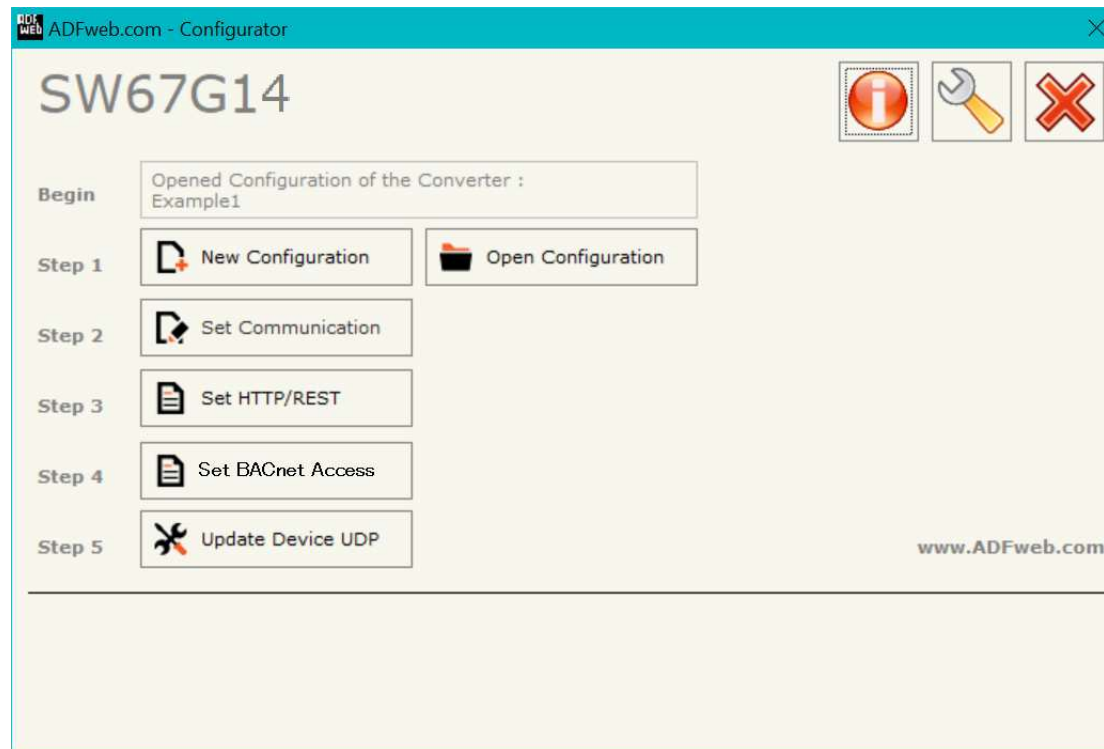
ADF WEB ADFweb.com - Configurator

SW67G14

Begin
Opened Configuration of the Converter : Example1

Step 1
New Configuration
Open Configuration

Step 2
Set Communication

Step 3
Set HTTP/REST

Step 4
Set BACnet Access

Step 5
Update Device UDP

www.ADFweb.com